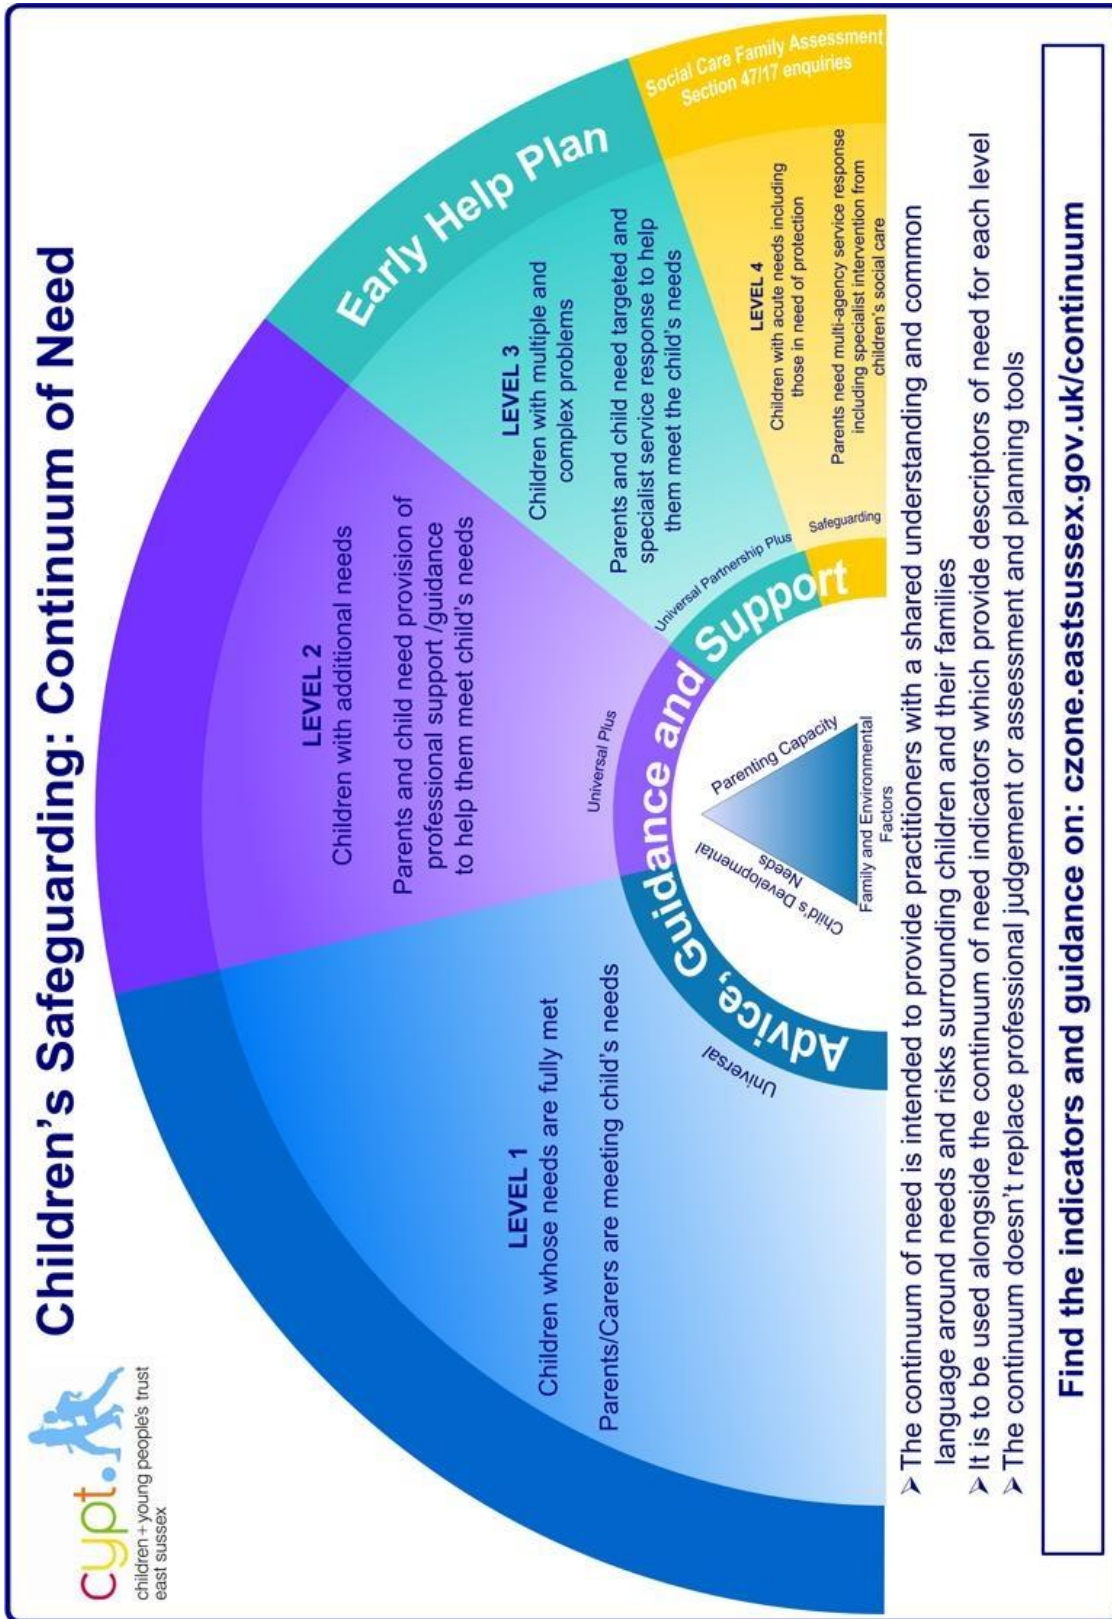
Children's Safeguarding: Continuum of Need

cypt.
children + young people's trust
east sussex

Early Help Plan

Social Care Family Assessment
Section 47/17 enquiries

LEVEL 1
Children whose needs are fully met

Parents/Carers are meeting child's needs

LEVEL 2
Children with additional needs

Parents and child need provision of professional support /guidance to help them meet child's needs

LEVEL 3
Children with multiple and complex problems

Parents and child need targeted and specialist service response to help them meet the child's needs

LEVEL 4
Children with acute needs including those in need of protection

Parents need multi-agency service response including specialist intervention from children's social care

Universal

Universal Plus

Universal Partnership Plus

Safeguarding

Advice, Guidance and Support

Parenting Capacity

Child's Developmental Needs

Family and Environmental Factors

➢ The continuum of need is intended to provide practitioners with a shared understanding and common language around needs and risks surrounding children and their families
➢ It is to be used alongside the continuum of need indicators which provide descriptors of need for each level
➢ The continuum doesn't replace professional judgement or assessment and planning tools

Find the indicators and guidance on: czone.eastsussex.gov.uk/continuum